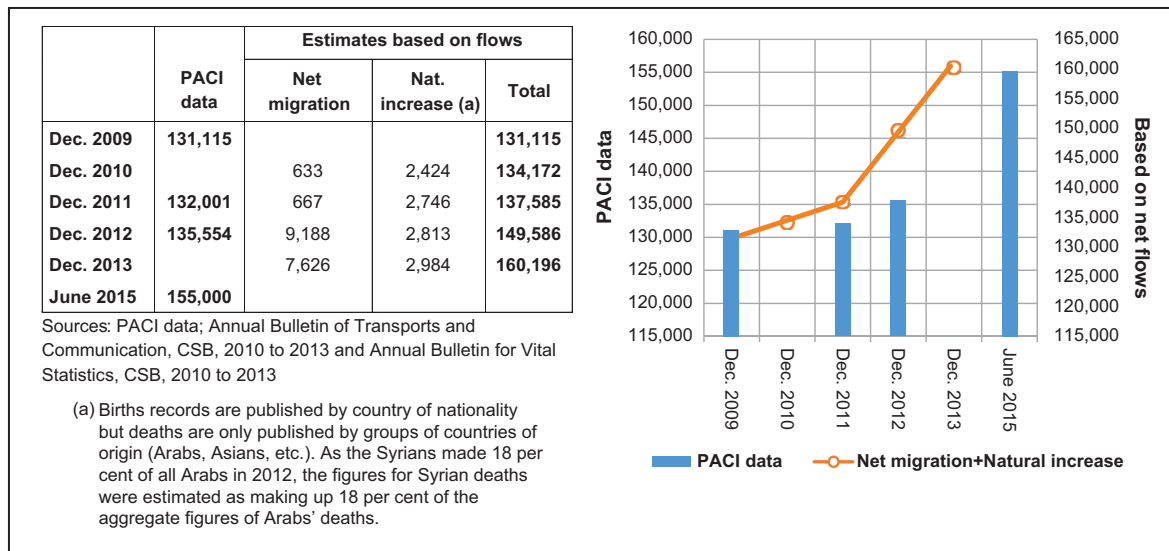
| | PACI data | Estimates based on flows: Net migration | Estimates based on flows: Nat. increase (a) | Total |
|---|---|---|---|---|
| Dec. 2009 | 131,115 | | | 131,115 |
| Dec. 2010 | | 633 | 2,424 | 134,172 |
| Dec. 2011 | 132,001 | 667 | 2,746 | 137,585 |
| Dec. 2012 | 135,554 | 9,188 | 2,813 | 149,586 |
| Dec. 2013 | | 7,626 | 2,984 | 160,196 |
| June 2015 | 155,000 | | | |

Sources: PACI data; Annual Bulletin of Transports and Communication, CSB, 2010 to 2013 and Annual Bulletin for Vital Statistics, CSB, 2010 to 2013

(a) Births records are published by country of nationality but deaths are only published by groups of countries of origin (Arabs, Asians, etc.). As the Syrians made 18 per cent of all Arabs in 2012, the figures for Syrian deaths were estimated as making up 18 per cent of the aggregate figures of Arabs' deaths.

PACI data
160,000
155,000
150,000
145,000
140,000
135,000
130,000
125,000
120,000
115,000

Based on net flows
165,000
160,000
155,000
150,000
145,000
140,000
135,000
130,000
125,000
120,000
115,000

Dec. 2009
Dec. 2010
Dec. 2011
Dec. 2012
Dec. 2013
June 2015

PACI data
Net migration+Natural increase